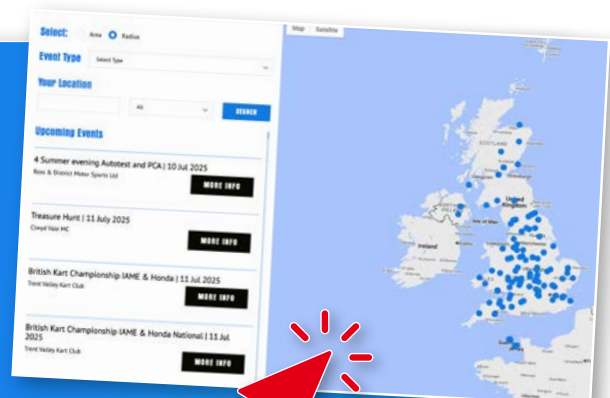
Select: Area Radius

Event Type Select Type

Your Location

All

SEARCH

Upcoming Events

4 Summer evening Autotest and PCA | 10 Jul 2025
Ross & District Motor Sports Ltd

MORE INFO

Treasure Hunt | 11 July 2025
Clwyd Vale MC

MORE INFO

British Kart Championship IAME & Honda | 11 Jul 2025
Trent Valley Kart Club

MORE INFO

British Kart Championship IAME & Honda National | 11 Jul 2025
Trent Valley Kart Club

MORE INFO

Map Satellite

SCOTLAND

United Kingdom

Ireland